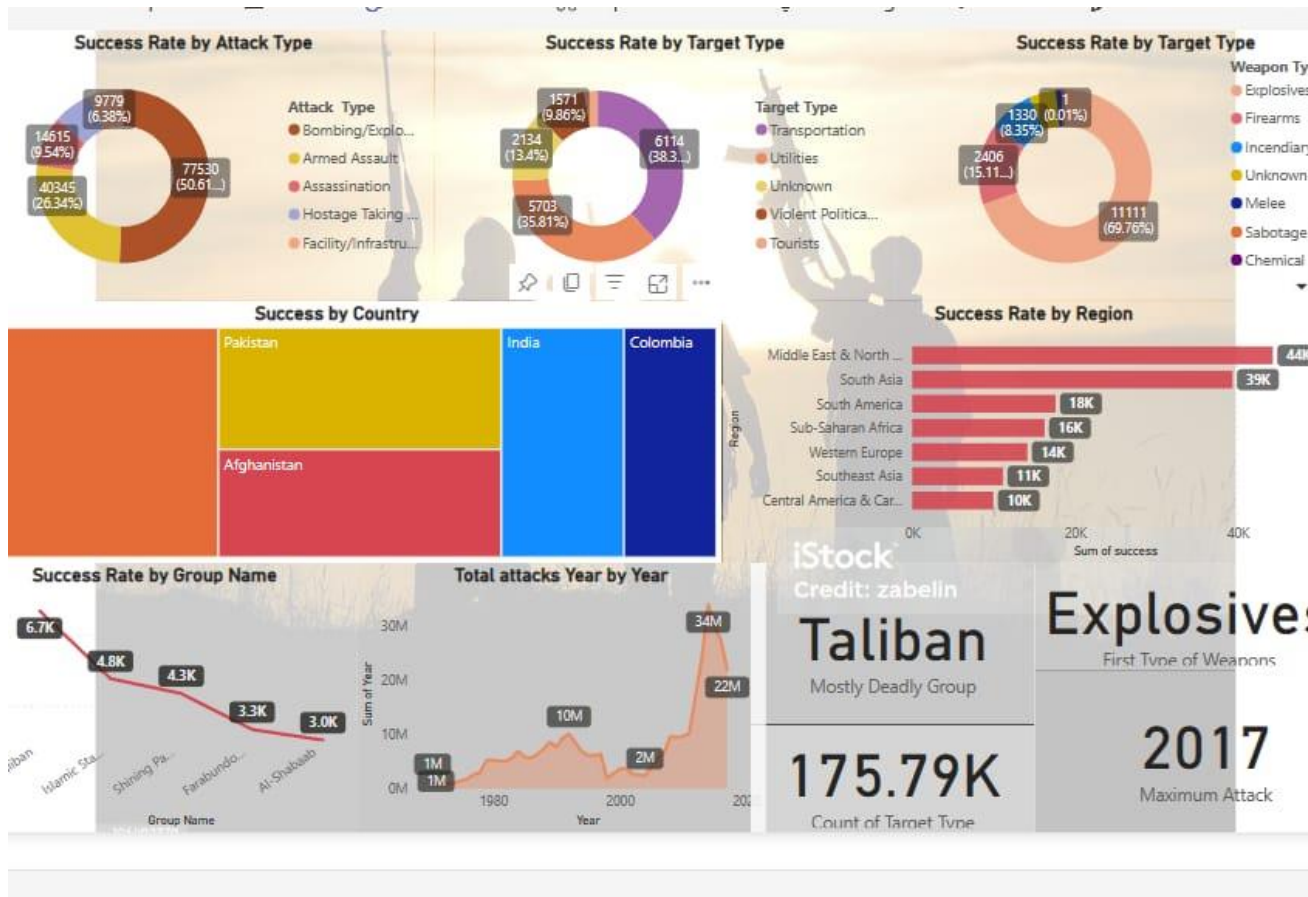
Success Rate by Attack Type

9779 (6.38%)
14615 (9.54%)
40345 (26.34%)
77530 (50.61...)

Attack Type
Bombing/Explo...
Armed Assault
Assassination
Hostage Taking ...
Facility/Infrastru...

Success Rate by Target Type

1571 (9.86%)
2134 (13.4%)
6114 (38.3...)
5703 (35.81%)

Target Type
Transportation
Utilities
Unknown
Violent Politica...
Tourists

Success Rate by Target Type

1330 (8.35%)
1 (0.01%)
2406 (15.11...)
11111 (69.76%)

Weapon Ty
Explosives
Firearms
Incendiary
Unknown
Melee
Sabotage
Chemical

Success by Country

Pakistan
India
Colombia
Afghanistan

Success Rate by Region

Middle East & North ... 44K
South Asia 39K
South America 18K
Sub-Saharan Africa 16K
Western Europe 14K
Southeast Asia 11K
Central America & Car... 10K

Region
0K 20K 40K
Sum of success

iStock
Credit: zabelin

Success Rate by Group Name

6.7K
4.8K
4.3K
3.3K
3.0K

liban
Islamic Sta...
Shining Pa...
Farabundo...
Al-Shabaab
Group Name

Total attacks Year by Year

30M
20M
10M
0M
Sum of Year
1M
1M
10M
2M
34M
22M
1980 2000 202
Year

Taliban
Mostly Deadly Group

Explosives
First Type of Weapons

175.79K
Count of Target Type

2017
Maximum Attack